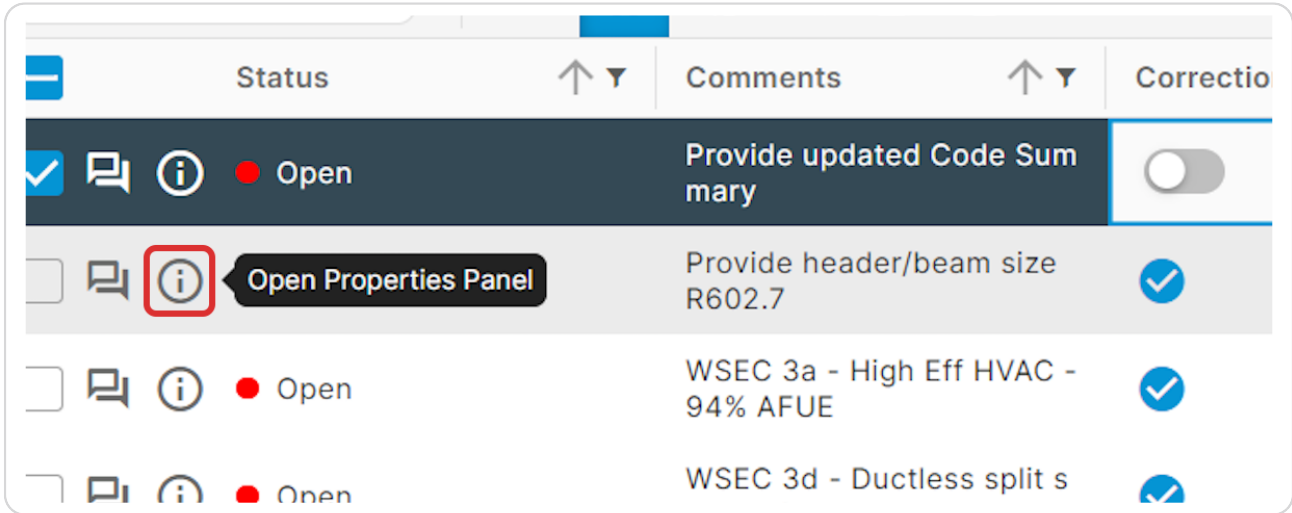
| | Status | Comments | Correctio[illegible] |
|---|---|---|---|
| | Open | Provide updated Code Summary | |
| | Open Properties Panel | Provide header/beam size R602.7 | |
| | Open | WSEC 3a - High Eff HVAC - 94% AFUE | |
| | Open | WSEC 3d - Ductless split s | |